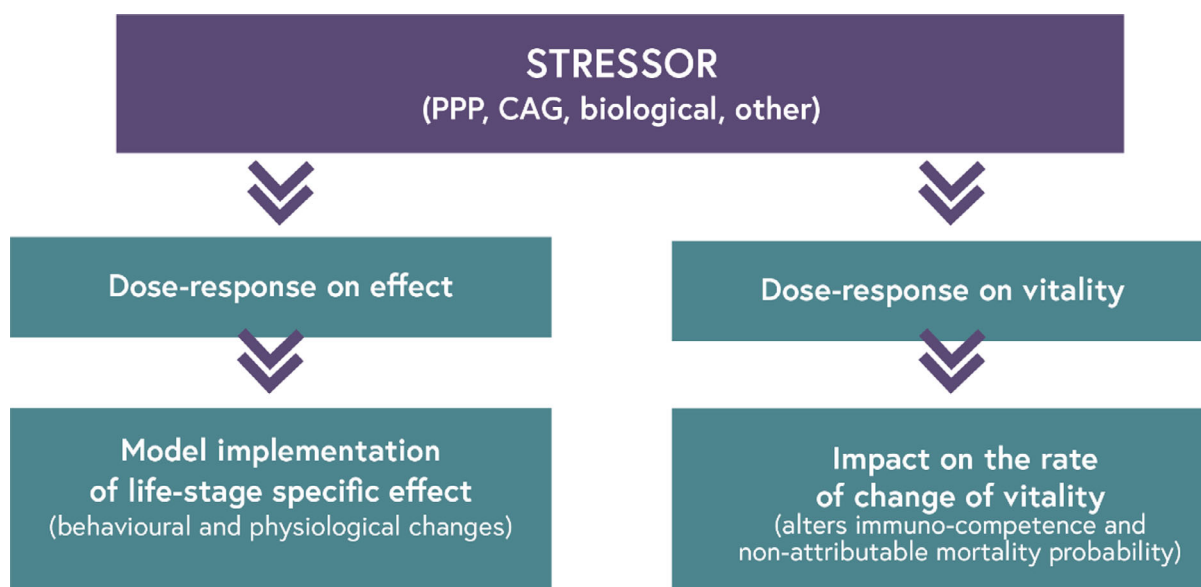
STRESSOR
(PPP, CAG, biological, other)

Dose-response on effect

Model implementation of life-stage specific effect
(behavioural and physiological changes)

Dose-response on vitality

Impact on the rate of change of vitality
(alters immuno-competence and non-attributable mortality probability)